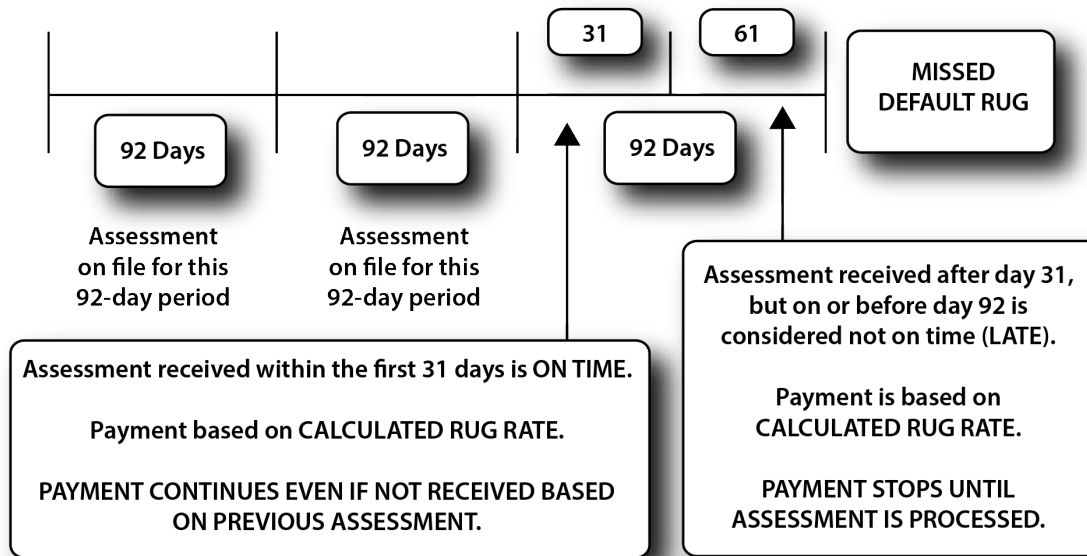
31

61

MISSED DEFAULT RUG

92 Days

92 Days

92 Days

Assessment on file for this 92-day period

Assessment on file for this 92-day period

Assessment received after day 31, but on or before day 92 is considered not on time (LATE).

Payment is based on CALCULATED RUG RATE.

PAYMENT STOPS UNTIL ASSESSMENT IS PROCESSED.

Assessment received within the first 31 days is ON TIME.

Payment based on CALCULATED RUG RATE.

PAYMENT CONTINUES EVEN IF NOT RECEIVED BASED ON PREVIOUS ASSESSMENT.